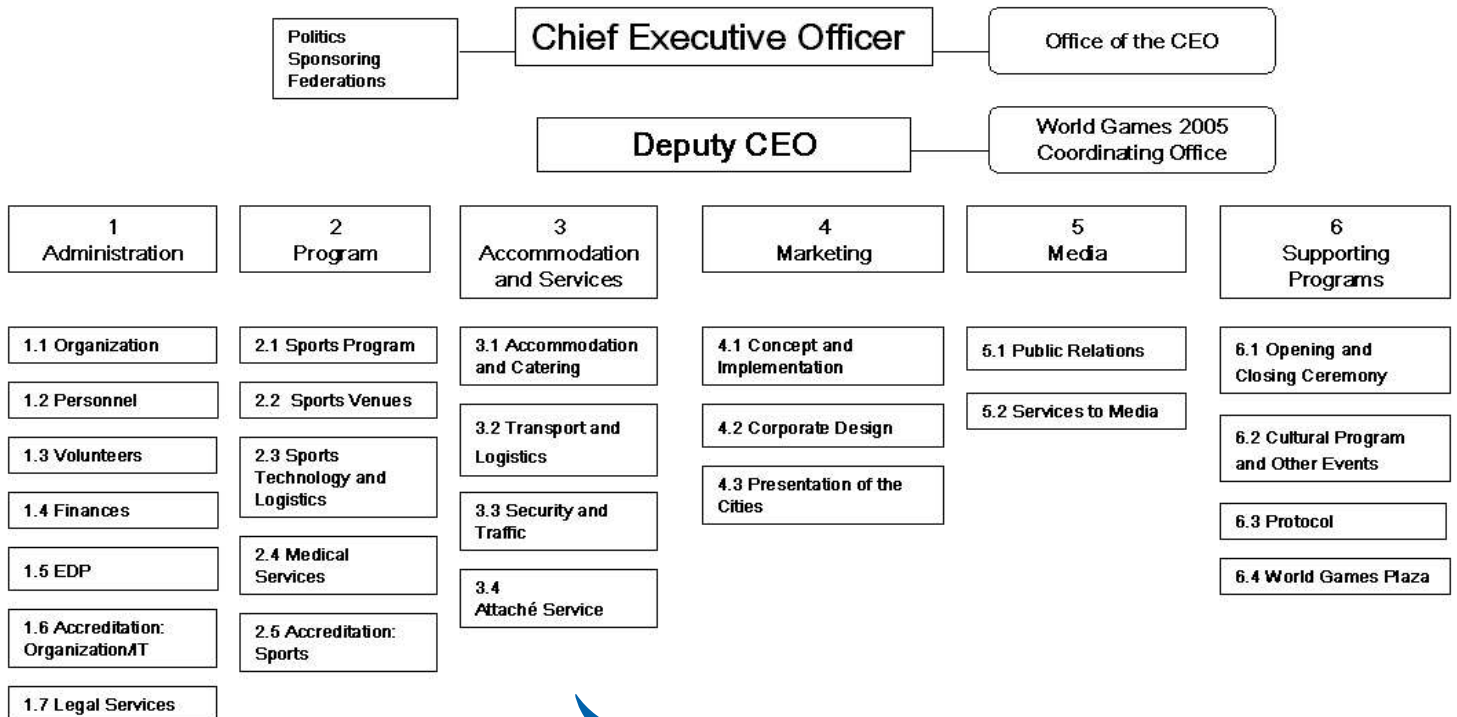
Politics
Sponsoring
Federations

Chief Executive Officer

Office of the CEO

Deputy CEO

World Games 2005
Coordinating Office

1
Administration

1.1 Organization

1.2 Personnel

1.3 Volunteers

1.4 Finances

1.5 EDP

1.6 Accreditation: Organization/IT

1.7 Legal Services

2
Program

2.1 Sports Program

2.2 Sports Venues

2.3 Sports Technology and Logistics

2.4 Medical Services

2.5 Accreditation: Sports

3
Accommodation and Services

3.1 Accommodation and Catering

3.2 Transport and Logistics

3.3 Security and Traffic

3.4
Attaché Service

4
Marketing

4.1 Concept and Implementation

4.2 Corporate Design

4.3 Presentation of the Cities

5
Media

5.1 Public Relations

5.2 Services to Media

6
Supporting Programs

6.1 Opening and Closing Ceremony

6.2 Cultural Program and Other Events

6.3 Protocol

6.4 World Games Plaza